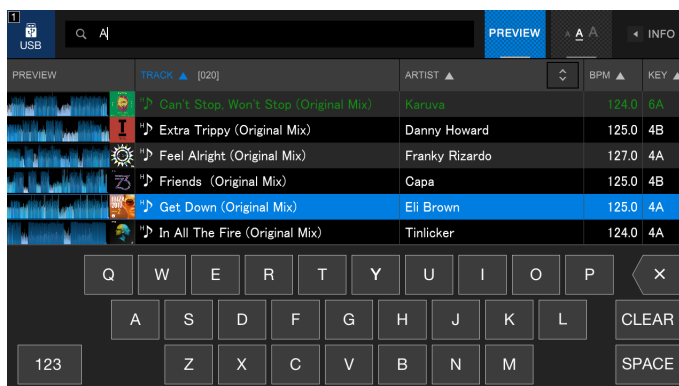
1
USB

A

PREVIEW

A A A

INFO

PREVIEW

TRACK ▲ [020]

ARTIST ▲

BPM ▲

KEY

| | Track | Artist | BPM | Key |
|---|---|---|---|---|
| | Can't Stop, Won't Stop (Original Mix) | Karuva | 124.0 | 6A |
| I | Extra Trippy (Original Mix) | Danny Howard | 125.0 | 4B |
| | Feel Alright (Original Mix) | Franky Rizardo | 127.0 | 4A |
| Z | Friends (Original Mix) | Capa | 125.0 | 4B |
| | Get Down (Original Mix) | Eli Brown | 125.0 | 4A |
| | In All The Fire (Original Mix) | Tinlicker | 124.0 | 4A |

Q W E R T Y U I O P ✕

A S D F G H J K L CLEAR

123 Z X C V B N M SPACE